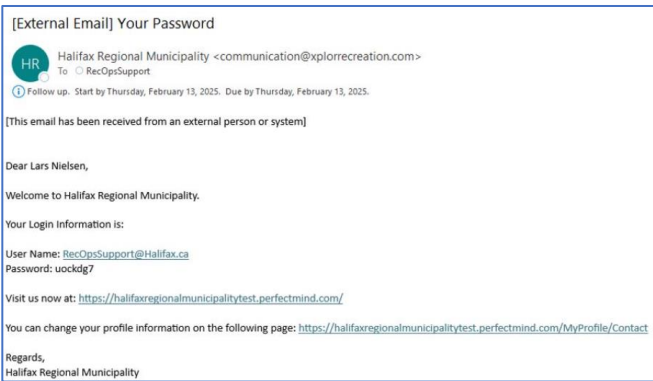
[External Email] Your Password

HR

Halifax Regional Municipality <communication@xplorrecreation.com>

To RecOpsSupport

Follow up. Start by Thursday, February 13, 2025. Due by Thursday, February 13, 2025.

[This email has been received from an external person or system]

Dear Lars Nielsen,

Welcome to Halifax Regional Municipality.

Your Login Information is:

User Name: RecOpsSupport@Halifax.ca
Password: uockdg7

Visit us now at: https://halifaxregionalmunicipalitytest.perfectmind.com/

You can change your profile information on the following page: https://halifaxregionalmunicipalitytest.perfectmind.com/MyProfile/Contact

Regards,
Halifax Regional Municipality